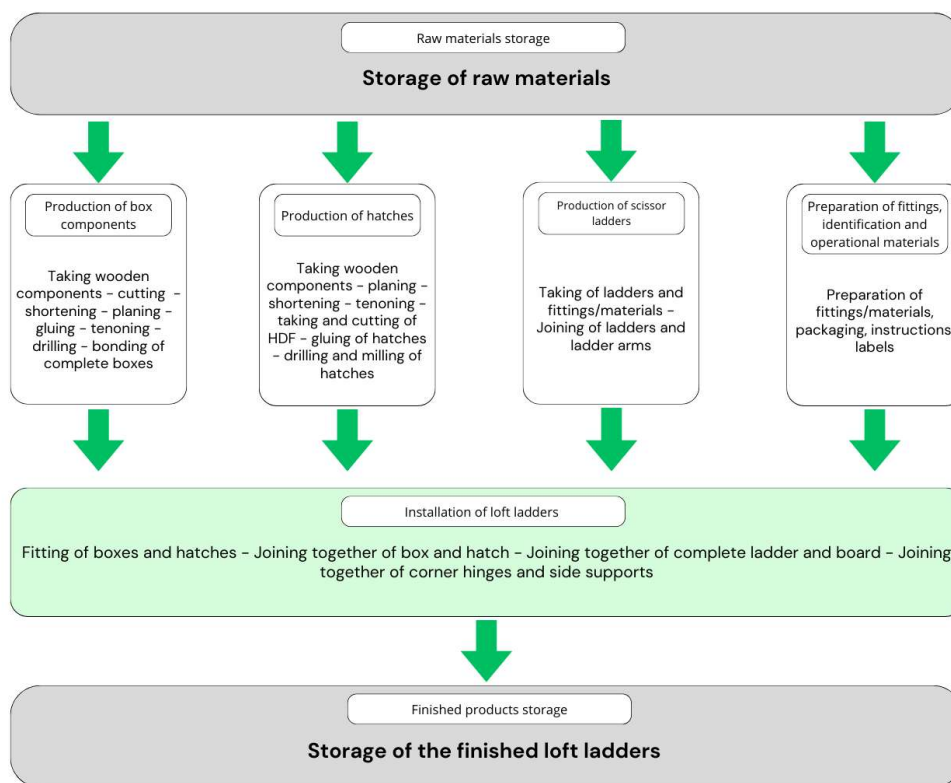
Raw materials storage

Storage of raw materials

Production of box components

Taking wooden components - cutting - shortening - planing - gluing - tenoning - drilling - bonding of complete boxes

Production of hatches

Taking wooden components - planing - shortening - tenoning - taking and cutting of HDF - gluing of hatches - drilling and milling of hatches

Production of scissor ladders

Taking of ladders and fittings/materials - Joining of ladders and ladder arms

Preparation of fittings, identification and operational materials

Preparation of fittings/materials, packaging, instructions labels

Installation of loft ladders

Fitting of boxes and hatches - Joining together of box and hatch - Joining together of complete ladder and board - Joining together of corner hinges and side supports

Finished products storage

Storage of the finished loft ladders